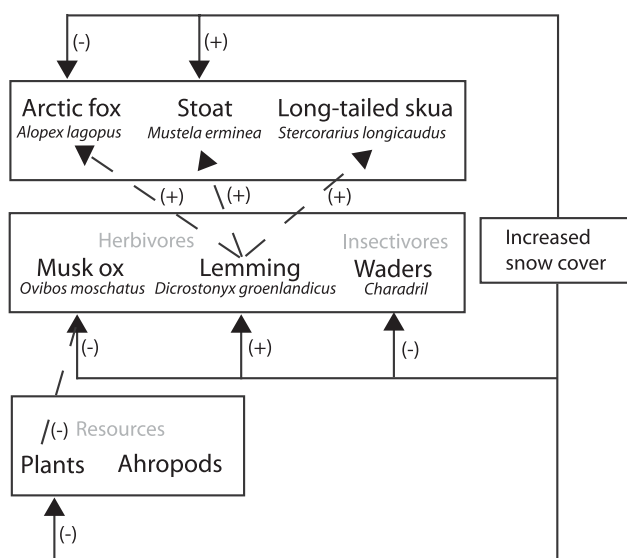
(-)
(+)

Arctic fox
Alopex lagopus

Stoat
Mustela erminea

Long-tailed skua
Stercorarius longicaudus

(+)
(+)
(+)

Herbivores
Insectivores

Musk ox
Ovibos moschatus

Lemming
Dicrostonyx groenlandicus

Waders
Charadril

Increased snow cover

(-)
(+)
(-)

(-) Resources

Plants
Ahropods

(-)